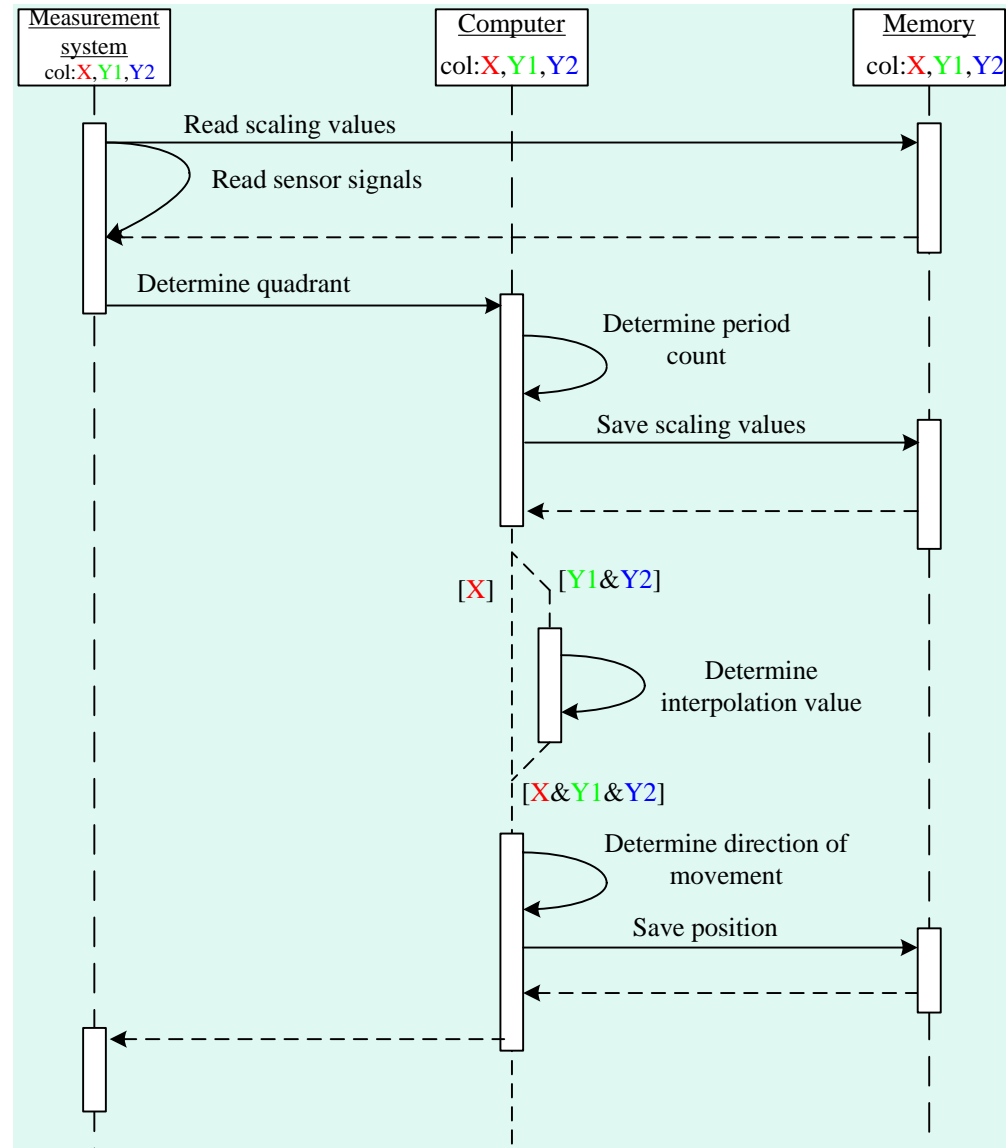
Measurement system
col:X,Y1,Y2

Computer
col:X,Y1,Y2

Memory
col:X,Y1,Y2

Read scaling values

Read sensor signals

Determine quadrant

Determine period count

Save scaling values

[X]

[Y1&Y2]

Determine interpolation value

[X&Y1&Y2]

Determine direction of movement

Save position